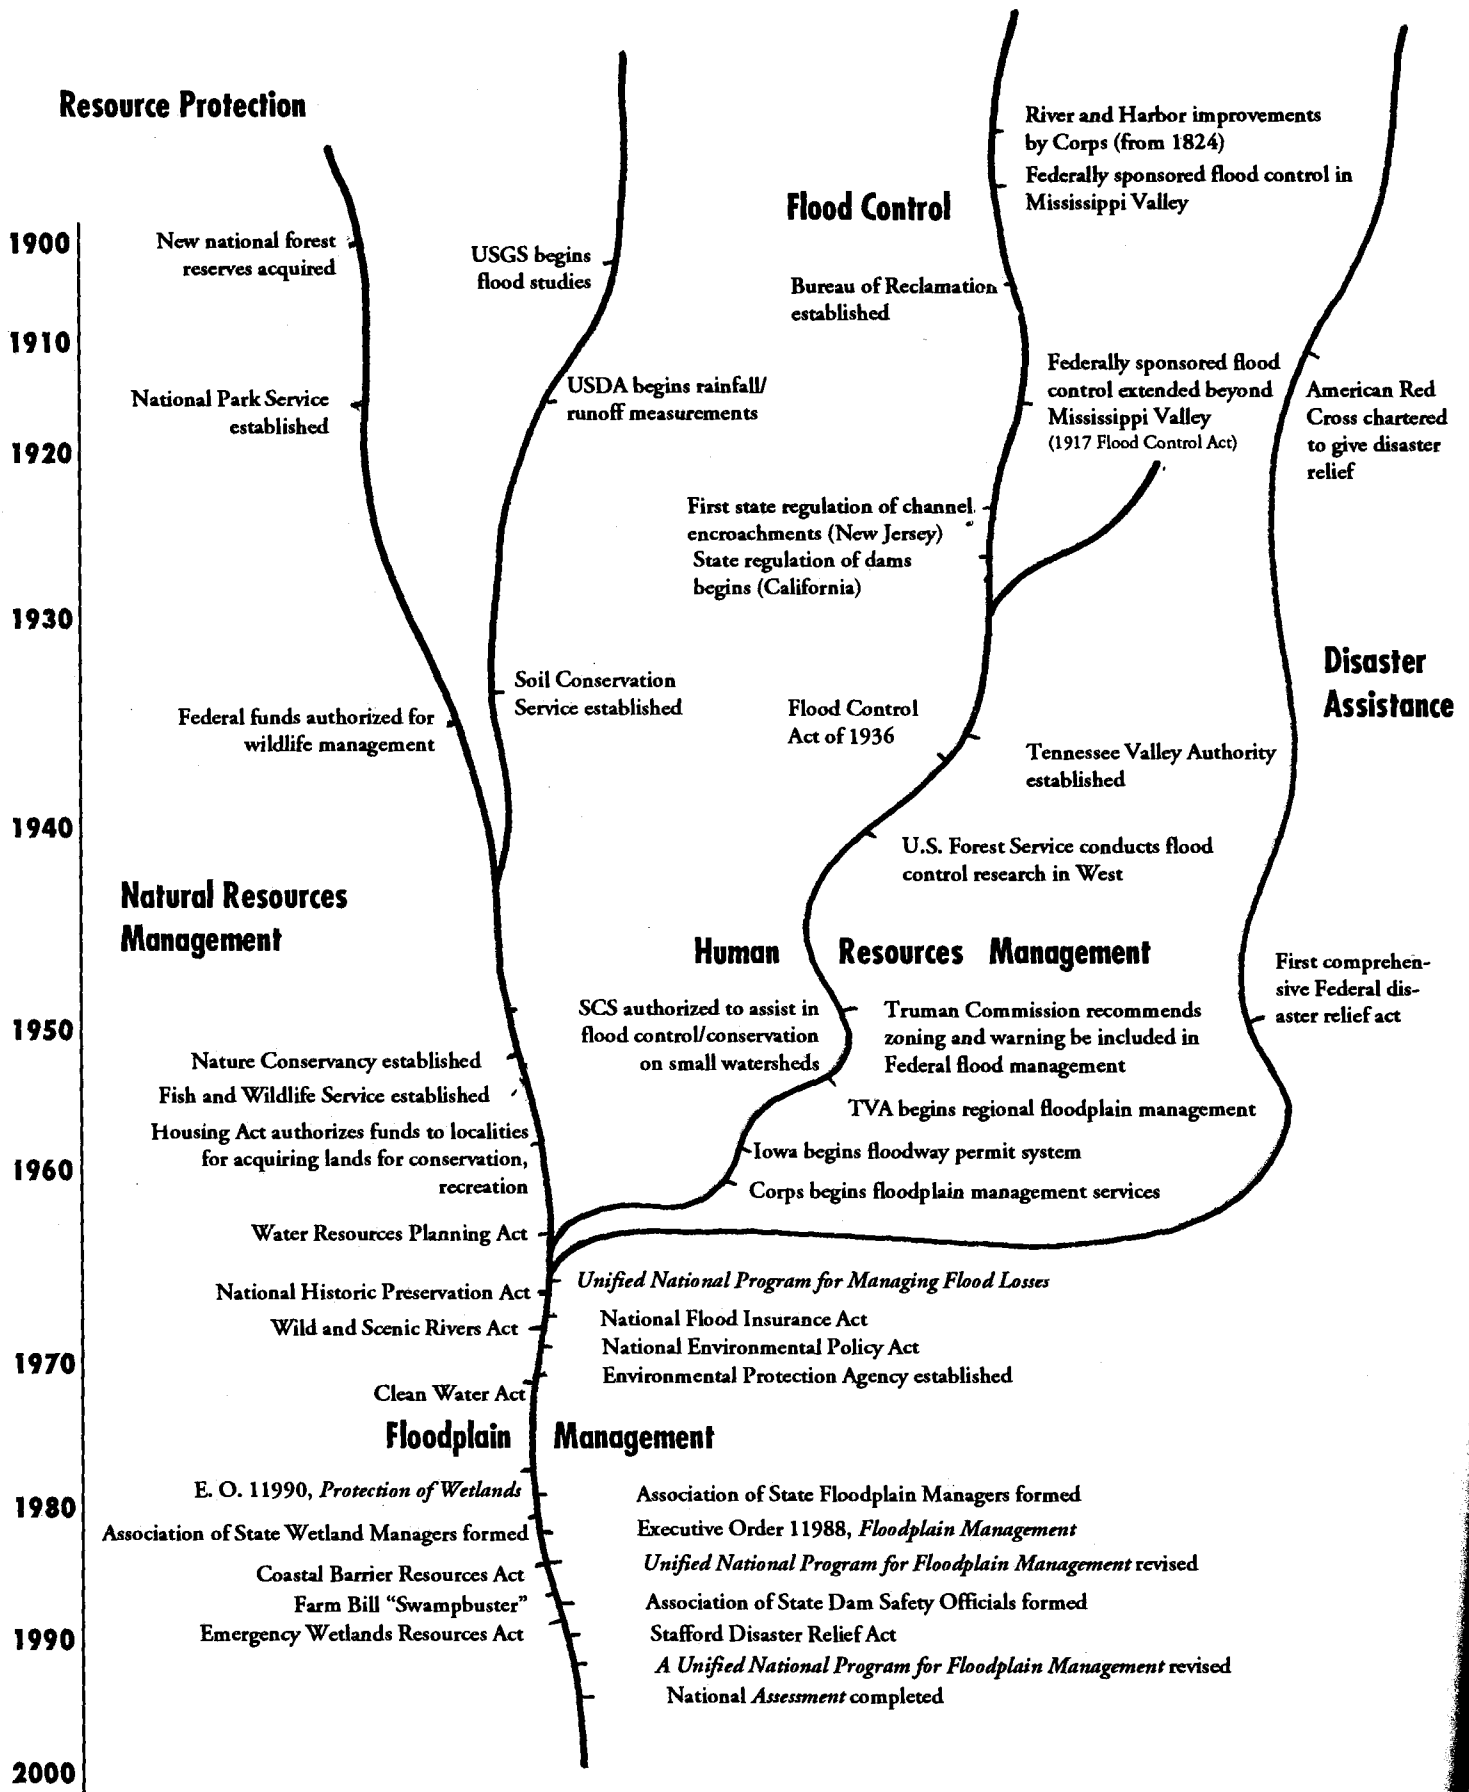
Resource Protection

River and Harbor improvements by Corps (from 1824)

Federally sponsored flood control in Mississippi Valley

Flood Control

1900

New national forest reserves acquired

USGS begins flood studies

Bureau of Reclamation established

1910

Federally sponsored flood control extended beyond Mississippi Valley (1917 Flood Control Act)

National Park Service established

USDA begins rainfall/ runoff measurements

American Red Cross chartered to give disaster relief

1920

First state regulation of channel encroachments (New Jersey)

State regulation of dams begins (California)

1930

Disaster Assistance

Soil Conservation Service established

Federal funds authorized for wildlife management

Flood Control Act of 1936

Tennessee Valley Authority established

1940

U.S. Forest Service conducts flood control research in West

Natural Resources Management

Human Resources Management

First comprehensive Federal disaster relief act

1950

SCS authorized to assist in flood control/conservation on small watersheds

Truman Commission recommends zoning and warning be included in Federal flood management

Nature Conservancy established

Fish and Wildlife Service established

TVA begins regional floodplain management

Housing Act authorizes funds to localities for acquiring lands for conservation, recreation

Iowa begins floodway permit system

1960

Corps begins floodplain management services

Water Resources Planning Act

National Historic Preservation Act

*Unified National Program for Managing Flood Losses*

Wild and Scenic Rivers Act

National Flood Insurance Act

National Environmental Policy Act

1970

Environmental Protection Agency established

Clean Water Act

Floodplain Management

E. O. 11990, *Protection of Wetlands*

Association of State Floodplain Managers formed

1980

Association of State Wetland Managers formed

Executive Order 11988, *Floodplain Management*

Coastal Barrier Resources Act

*Unified National Program for Floodplain Management* revised

Farm Bill "Swampbuster"

Association of State Dam Safety Officials formed

1990

Emergency Wetlands Resources Act

Stafford Disaster Relief Act

*A Unified National Program for Floodplain Management* revised

National *Assessment* completed

2000